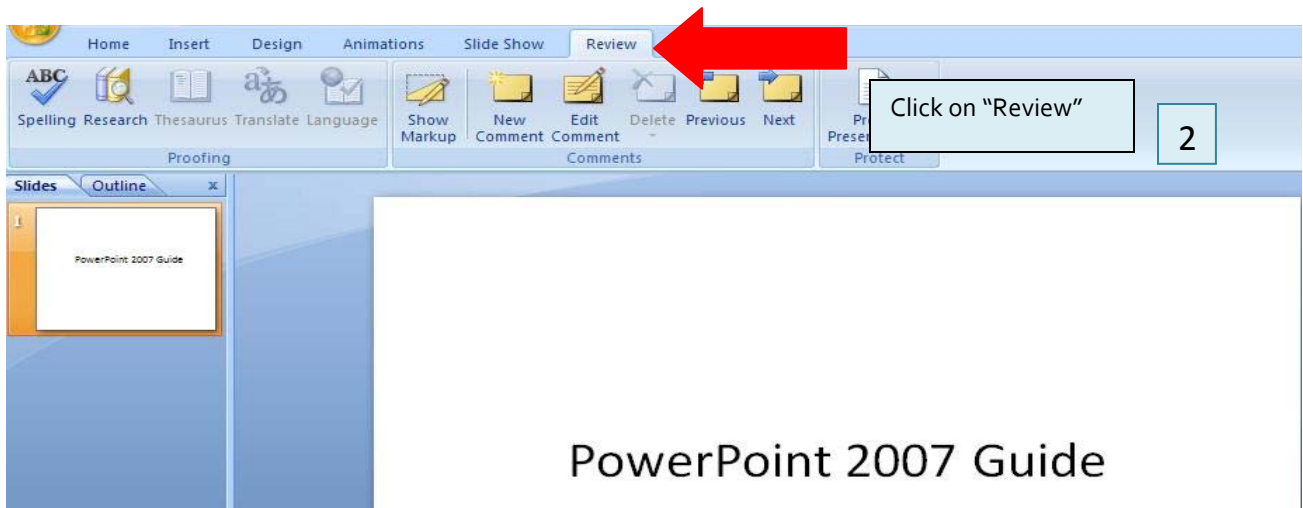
Home Insert Design Animations Slide Show Review

ABC

Spelling Research Thesaurus Translate Language

Proofing

Show Markup

New Comment

Edit Comment

Delete

Previous

Next

Comments

Pr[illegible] Prese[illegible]

Protect

Click on "Review"

2

Slides Outline x

1

PowerPoint 2007 Guide

PowerPoint 2007 Guide